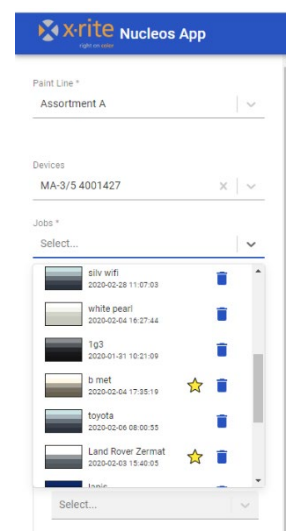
x·rite right on color Nucleos App

Paint Line *
Assortment A

Devices
MA-3/5 4001427

Jobs *
Select...

silv wifi
2020-02-28 11:07:03

white pearl
2020-02-04 16:27:44

1g3
2020-01-31 10:21:09

b met
2020-02-04 17:35:19

toyota
2020-02-06 08:00:55

Land Rover Zermat
2020-02-03 15:40:05

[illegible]

Select...